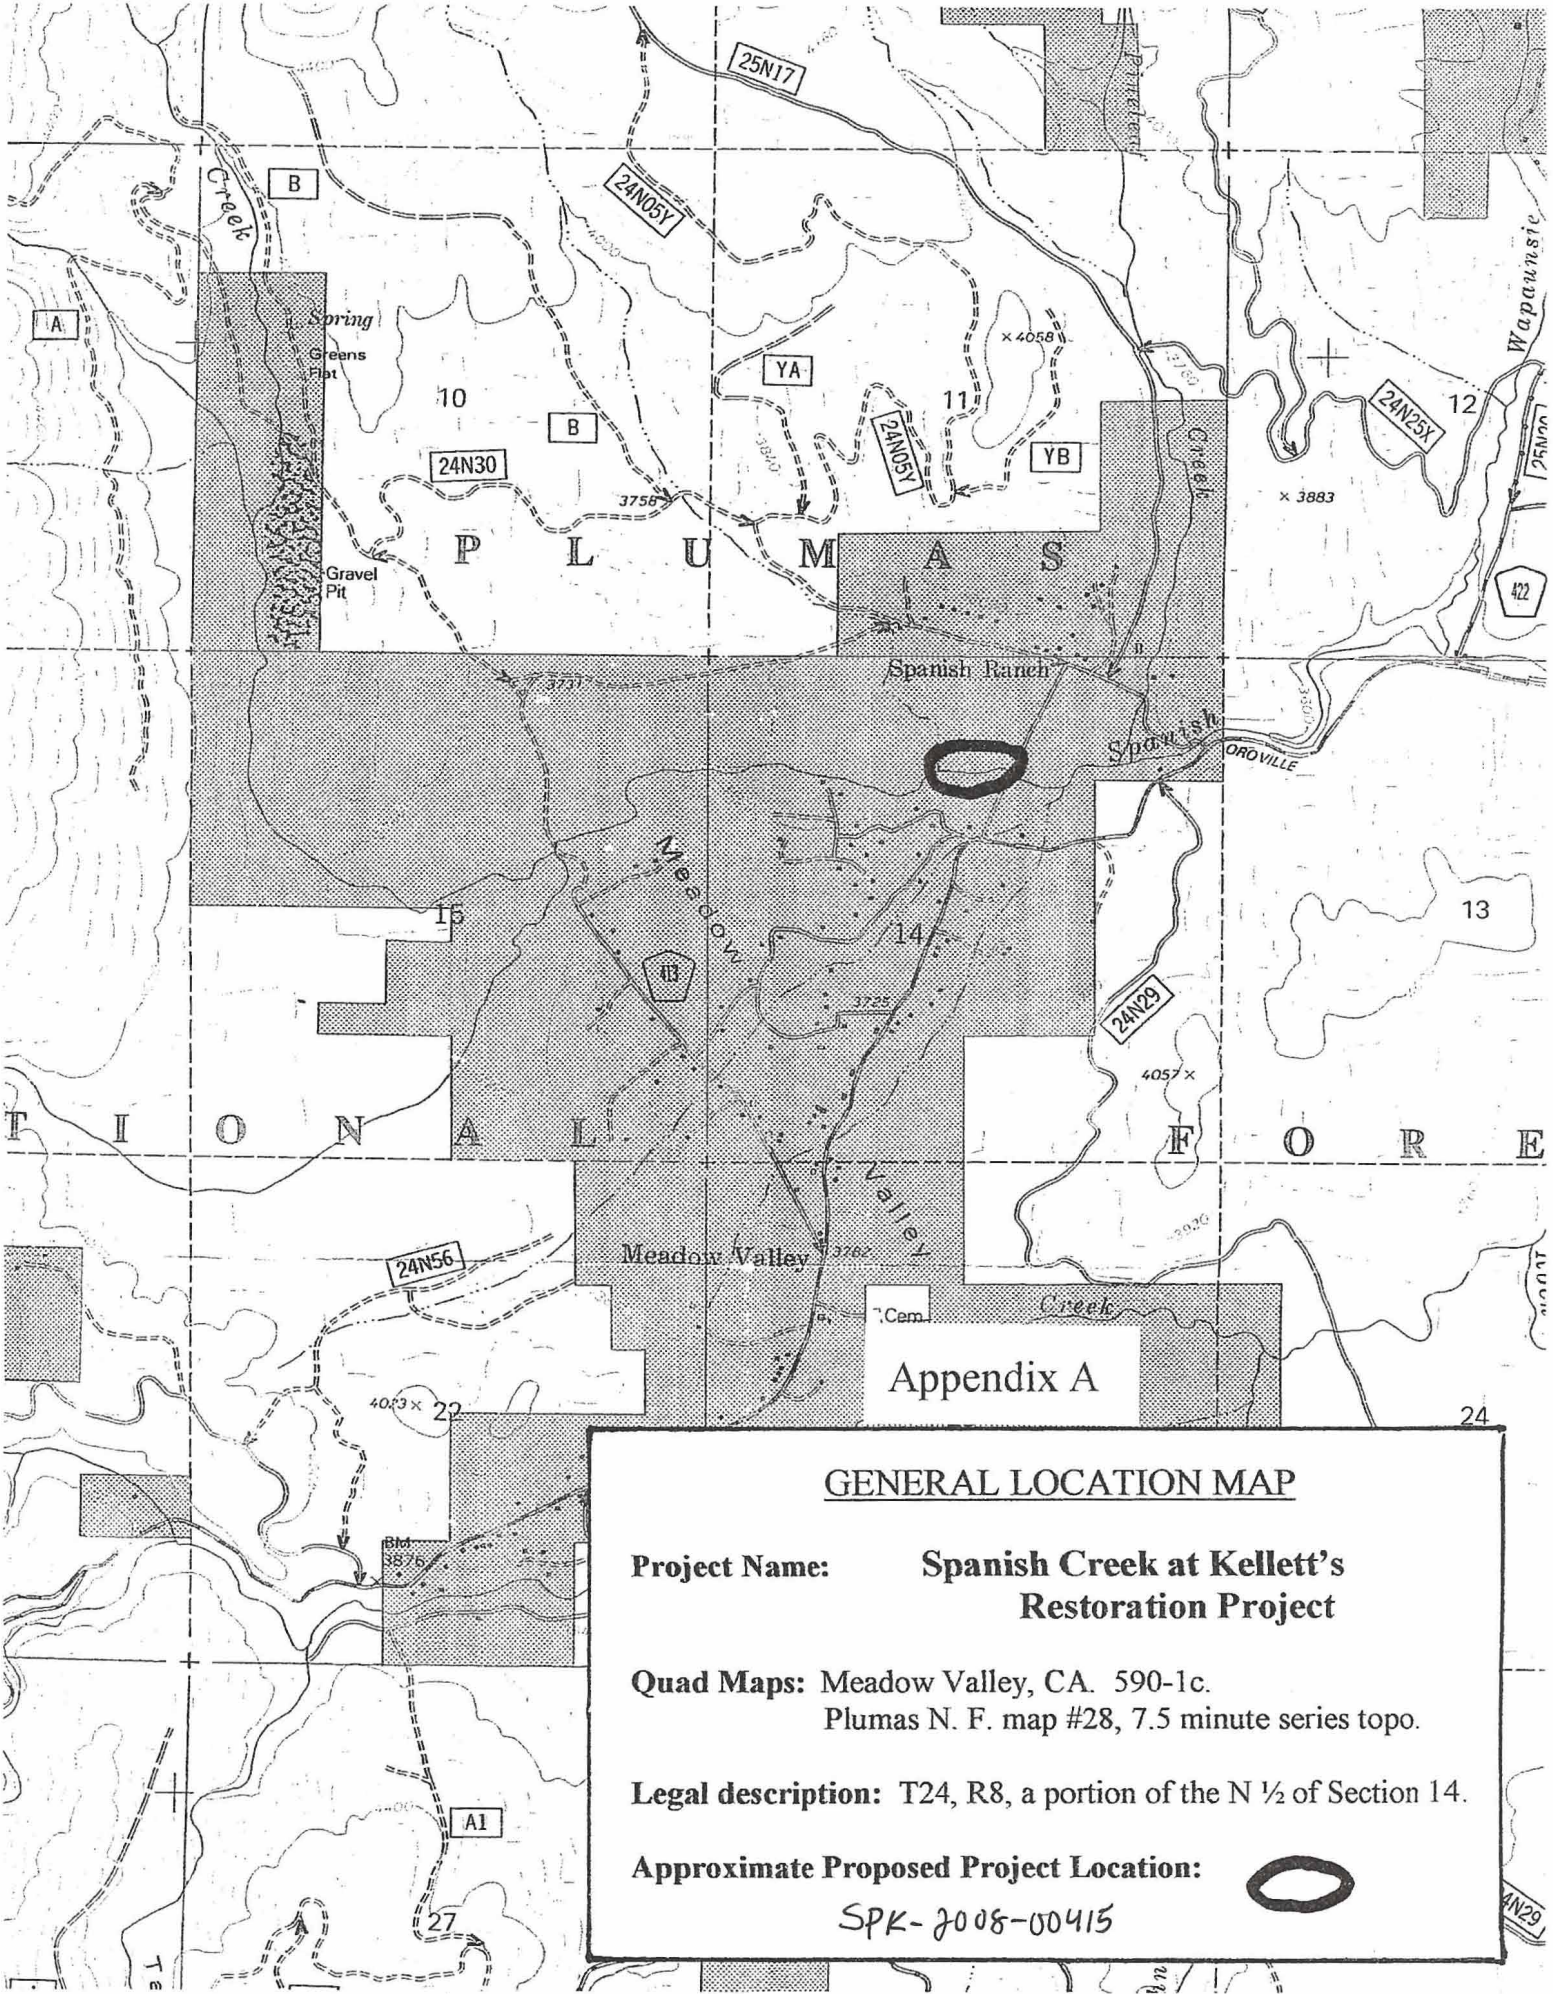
25N17
Creek
B
24N05Y
A
Spring
Greens Flat
10
B
YA
× 4058
11
24N05Y
YB
12
24N25X
Wapaunsie
Creek
24N30
3758
× 3883
P L U M A S
Gravel Pit
422
3737
Spanish Ranch
Spanish
OROVILLE
Meadow
15
14
13
4B
3725
24N29
4057 ×
T I O N A L F O R E
Valley
24N56
Meadow Valley
3782
Cem
Creek
Appendix A
4023 × 22
24
BM 3876
A1
27

GENERAL LOCATION MAP

Project Name: Spanish Creek at Kellett's Restoration Project

Quad Maps: Meadow Valley, CA. 590-1c. Plumas N. F. map #28, 7.5 minute series topo.

Legal description: T24, R8, a portion of the N ½ of Section 14.

Approximate Proposed Project Location:

SPK-2008-00415